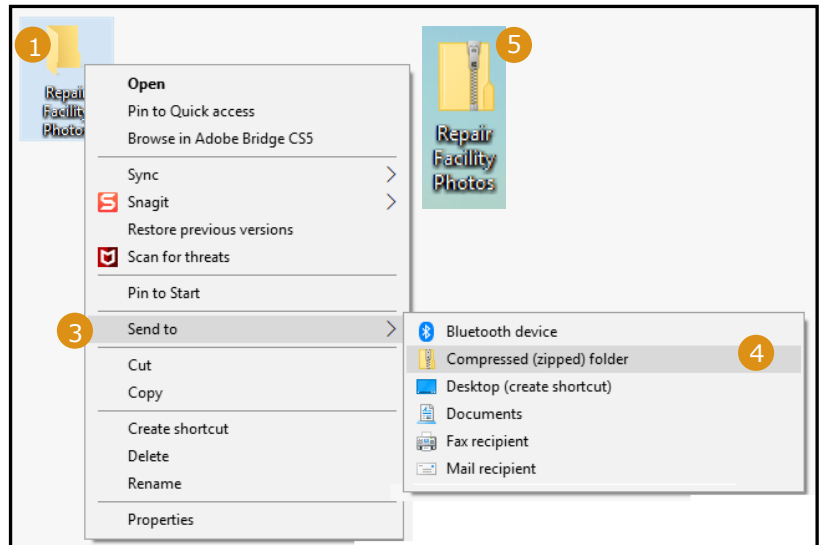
1

Repair Facility Photo

Open
Pin to Quick access
Browse in Adobe Bridge CS5

Sync
Snagit
Restore previous versions
Scan for threats

Pin to Start

3

Send to

Cut
Copy

Create shortcut
Delete
Rename

Properties

5

Repair Facility Photos

Bluetooth device
Compressed (zipped) folder
Desktop (create shortcut)
Documents
Fax recipient
Mail recipient

4